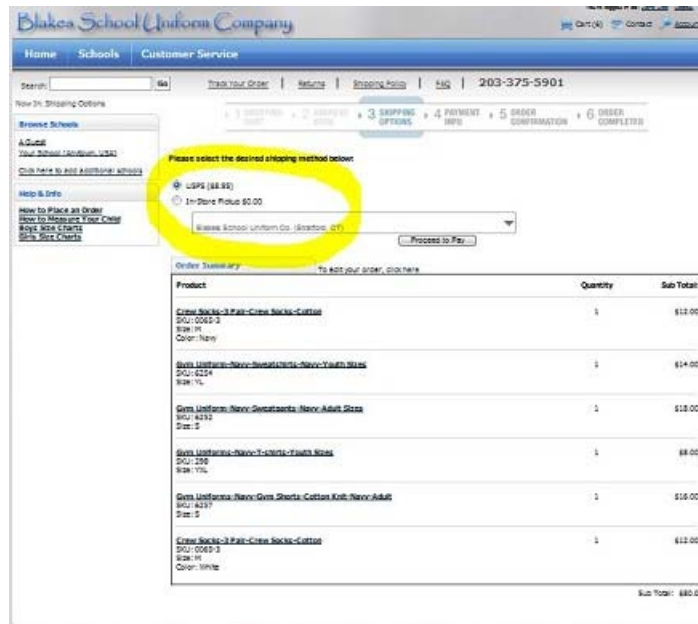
Blakes School Uniform Company

Cart(4) Contact Account

Home Schools Customer Service

Search: Go

Track Your Order | Returns | Shipping Policy | FAQ | 203-375-5901

Now In: Shipping Options

1 SHIPPING CART 2 SHIPPING INFO 3 SHIPPING OPTIONS 4 PAYMENT INFO 5 ORDER CONFIRMATION 6 ORDER COMPLETED

Browse Schools

A Guest
Your School Uniform, USA!

Click here to add additional schools

Help & Info

How to Place an Order
How to Measure Your Child
Boys Size Charts
Girls Size Charts

Please select the desired shipping method below:

USPS ($8.95)
In-Store Pickup $0.00

Blakes School Uniform Co. (Stratford, CT)

Proceed to Pay

Order Summary

To edit your order, click here

| Product | Quantity | Sub Total |
|---|---|---|
| Crew Socks-3 Pair-Crew Socks-Cotton SKU: 0065-3 Size: M Color: Navy | 1 | $12.00 |
| Gym Uniform-Navy-Sweatshirts-Navy-Youth Sizes SKU: 6234 Size: YL | 1 | $14.00 |
| Gym Uniform-Navy-Sweatpants-Navy-Adult Sizes SKU: 6232 Size: S | 1 | $18.00 |
| Gym Uniforms-Navy-T-shirts-Youth Sizes SKU: 266 Size: YXL | 1 | $8.00 |
| Gym Uniforms-Navy-Gym Shorts-Cotton Knit-Navy-Adult SKU: 6237 Size: S | 1 | $16.00 |
| Crew Socks-3 Pair-Crew Socks-Cotton SKU: 0065-3 Size: M Color: White | 1 | $12.00 |

Sub Total: $80.0